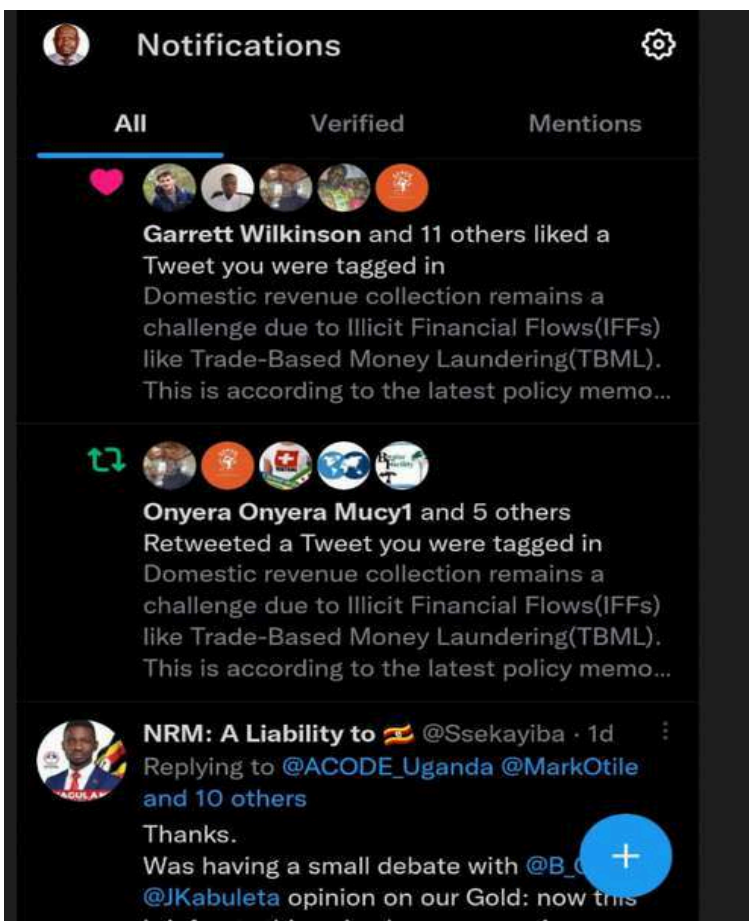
Notifications

All Verified Mentions

Garrett Wilkinson and 11 others liked a Tweet you were tagged in
Domestic revenue collection remains a challenge due to Illicit Financial Flows(IFFs) like Trade-Based Money Laundering(TBML). This is according to the latest policy memo...

Onyera Onyera Mucy1 and 5 others Retweeted a Tweet you were tagged in
Domestic revenue collection remains a challenge due to Illicit Financial Flows(IFFs) like Trade-Based Money Laundering(TBML). This is according to the latest policy memo...

NRM: A Liability to 🇺🇬 @Ssekayiba · 1d
Replying to @ACODE_Uganda @MarkOtile and 10 others
Thanks.
Was having a small debate with @B_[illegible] @JKabuleta opinion on our Gold: now this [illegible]

+